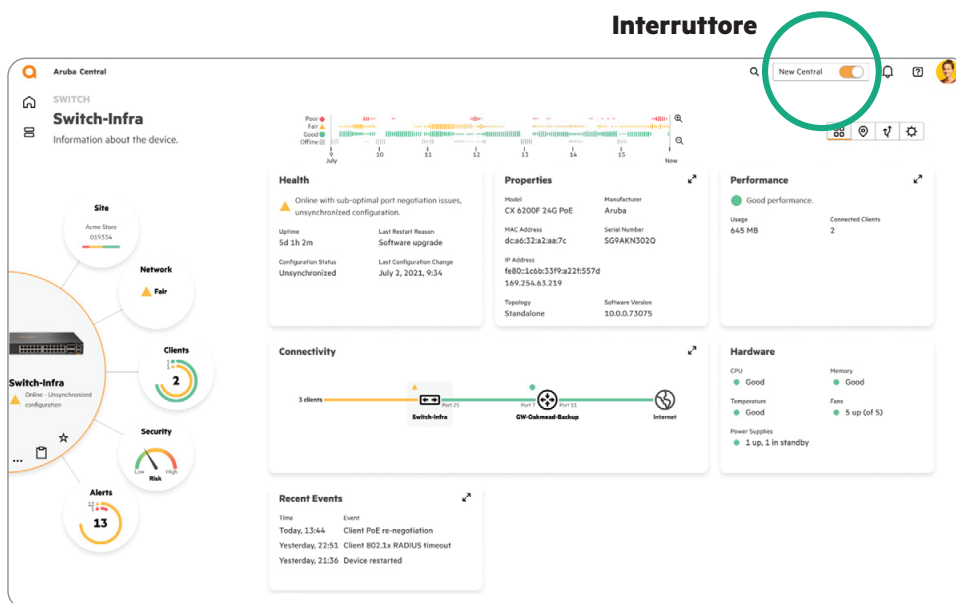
Interruttore

Aruba Central

New Central

SWITCH
Switch-Infra
Information about the device.

Poor
Fair
Good
Offline

9 July 10 11 12 13 14 15 Now

Site
Acme Store
019334

Network
Fair

Clients
2

Security
Low High
Risk

Alerts
13

Switch-Infra
Online - Unsynchronized configuration

Health
Online with sub-optimal port negotiation issues, unsynchronized configuration.
Uptime
5d 1h 2m
Last Restart Reason
Software upgrade
Configuration Status
Unsynchronized
Last Configuration Change
July 2, 2021, 9:34

Properties
Model
CX 6200F 24G PoE
Manufacturer
Aruba
MAC Address
dc:a6:32:a2:aa:7c
Serial Number
SG9AKN302Q
IP Address
fe80::1c6b:33f9:a22f:557d
169.254.63.219
Topology
Standalone
Software Version
10.0.0.73075

Performance
Good performance.
Usage
645 MB
Connected Clients
2

Connectivity
3 clients
Switch-Infra
Port 25
Port 7
GW-Oakmead-Backup
Port 11
Internet

Hardware
CPU
Good
Memory
Good
Temperature
Good
Fans
5 up (of 5)
Power Supplies
1 up, 1 in standby

Recent Events
Time
Event
Today, 13:44
Client PoE re-negotiation
Yesterday, 22:51
Client 802.1x RADIUS timeout
Yesterday, 21:36
Device restarted